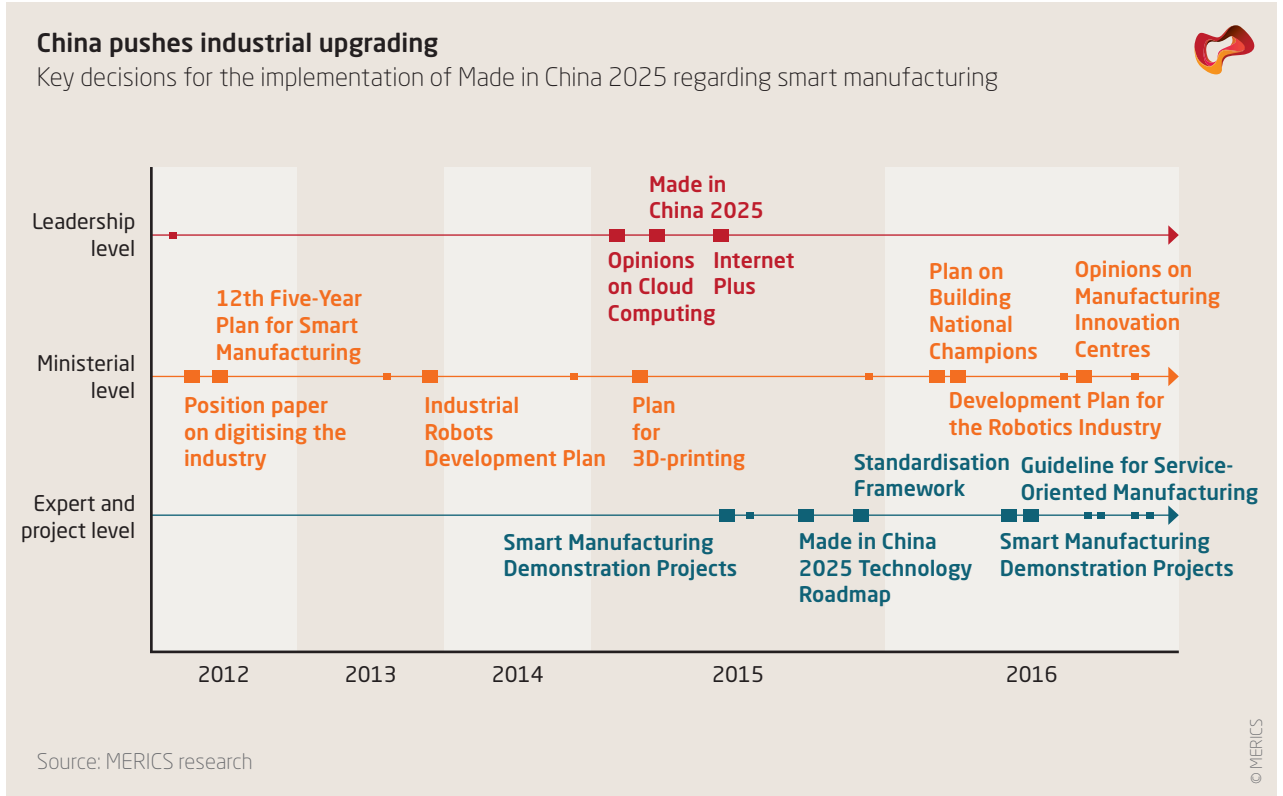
China pushes industrial upgrading
Key decisions for the implementation of Made in China 2025 regarding smart manufacturing

Leadership level

Made in China 2025

Opinions on Cloud Computing

Internet Plus

Ministerial level

12th Five-Year Plan for Smart Manufacturing

Plan on Building National Champions

Opinions on Manufacturing Innovation Centres

Position paper on digitising the industry

Industrial Robots Development Plan

Plan for 3D-printing

Development Plan for the Robotics Industry

Expert and project level

Standardisation Framework

Guideline for Service-Oriented Manufacturing

Smart Manufacturing Demonstration Projects

Made in China 2025 Technology Roadmap

Smart Manufacturing Demonstration Projects

2012 2013 2014 2015 2016

Source: MERICS research

© MERICS